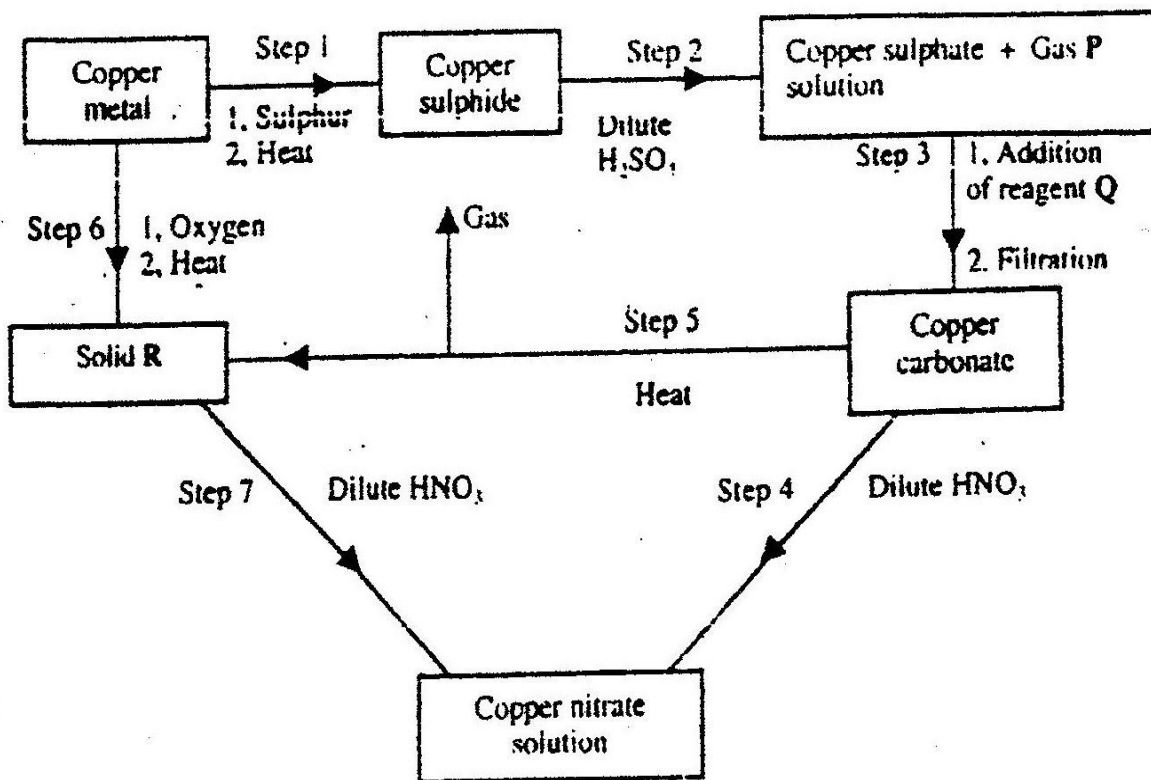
Copper metal

Step 1

1. Sulphur
2. Heat

Copper sulphide

Step 2

Dilute $H_2SO_4$

Copper sulphate solution + Gas P

Step 3

1. Addition of reagent Q
2. Filtration

Step 6

1. Oxygen
2. Heat

Gas

Solid R

Step 5

Heat

Copper carbonate

Step 7

Dilute $HNO_3$

Step 4

Dilute $HNO_3$

Copper nitrate solution